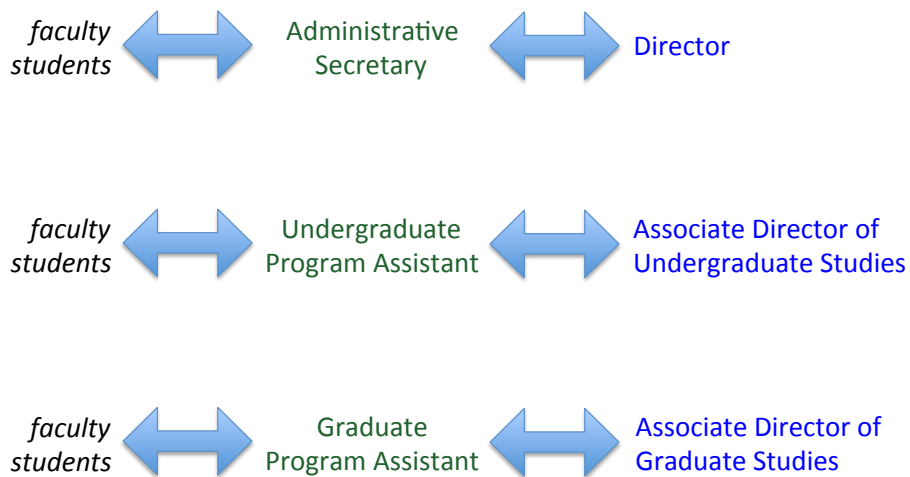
faculty students

Administrative Secretary

Director

faculty students

Undergraduate Program Assistant

Associate Director of Undergraduate Studies

faculty students

Graduate Program Assistant

Associate Director of Graduate Studies